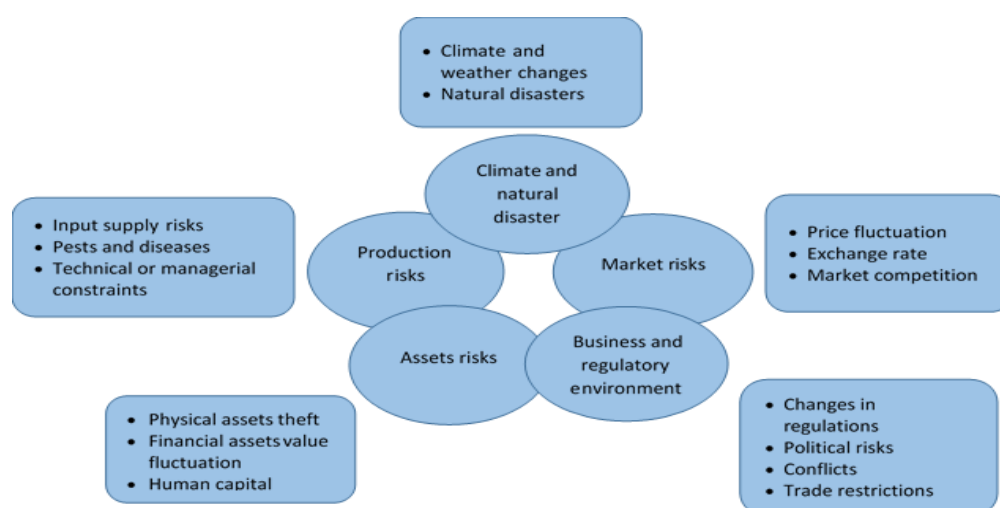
- Climate and weather changes
- Natural disasters

Climate and natural disaster

- Input supply risks
- Pests and diseases
- Technical or managerial constraints

Production risks

Market risks

- Price fluctuation
- Exchange rate
- Market competition

Assets risks

Business and regulatory environment

- Physical assets theft
- Financial assets value fluctuation
- Human capital

- Changes in regulations
- Political risks
- Conflicts
- Trade restrictions